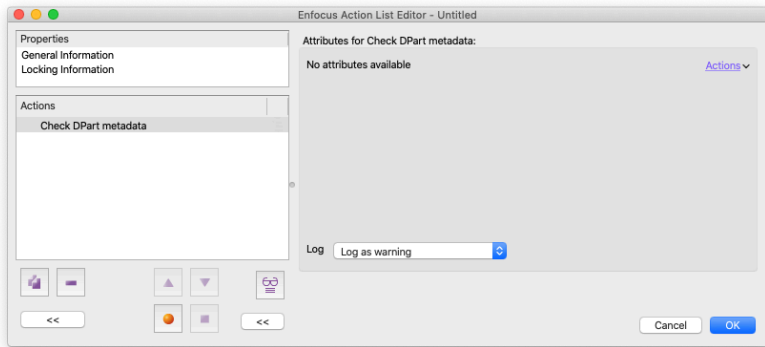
Enfocus Action List Editor - Untitled

Properties
General Information
Locking Information

Actions
Check DPart metadata

<<

<<

Attributes for Check DPart metadata:

No attributes available

Actions

Log
Log as warning

Cancel
OK